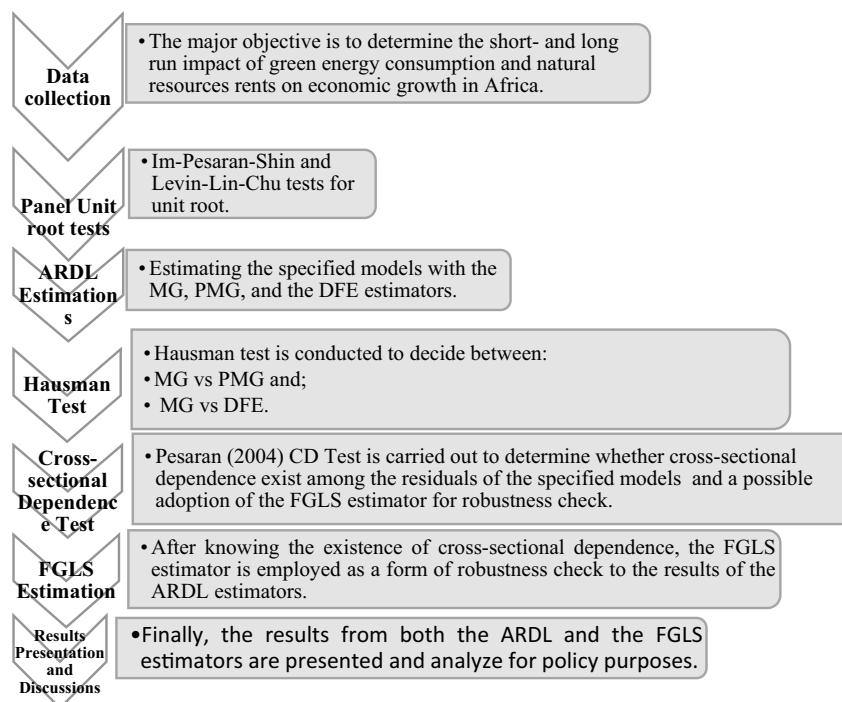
Data collection

• The major objective is to determine the short- and long run impact of green energy consumption and natural resources rents on economic growth in Africa.

Panel Unit root tests

• Im-Pesaran-Shin and Levin-Lin-Chu tests for unit root.

ARDL Estimations

• Estimating the specified models with the MG, PMG, and the DFE estimators.

Hausman Test

• Hausman test is conducted to decide between:
• MG vs PMG and;
• MG vs DFE.

Cross-sectional Dependence Test

• Pesaran (2004) CD Test is carried out to determine whether cross-sectional dependence exist among the residuals of the specified models and a possible adoption of the FGLS estimator for robustness check.

FGLS Estimation

• After knowing the existence of cross-sectional dependence, the FGLS estimator is employed as a form of robustness check to the results of the ARDL estimators.

Results Presentation and Discussions

• Finally, the results from both the ARDL and the FGLS estimators are presented and analyze for policy purposes.